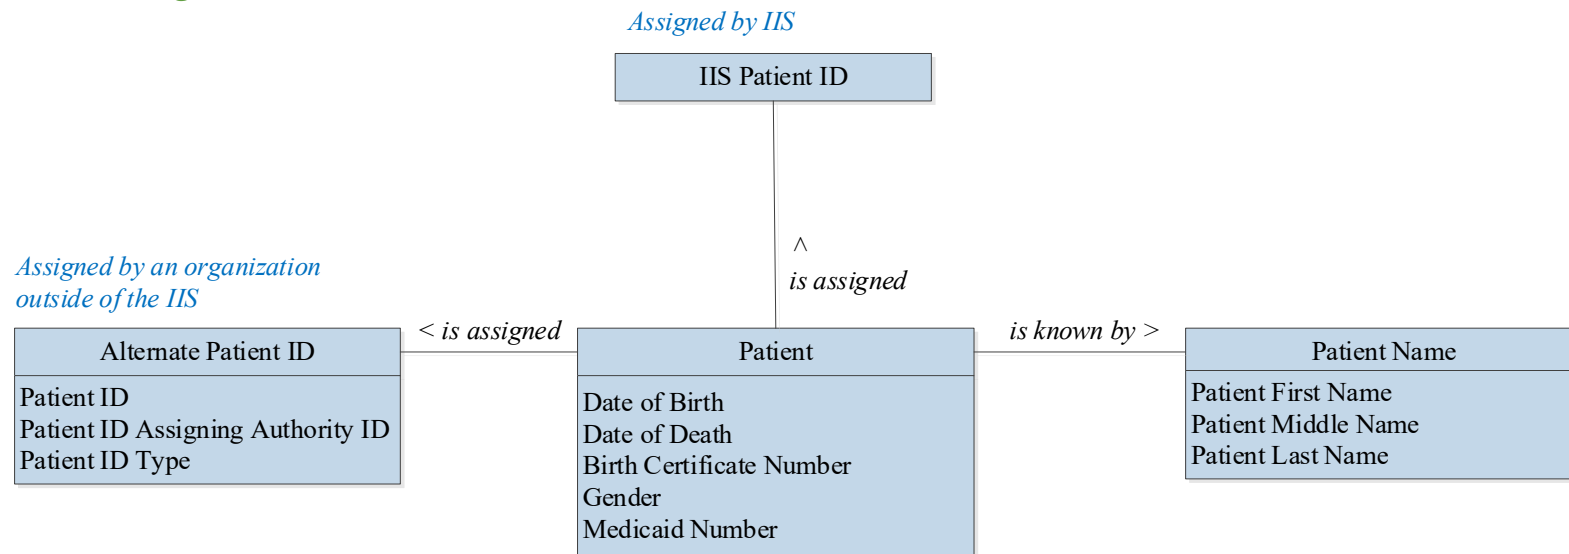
Assigned by IIS

IIS Patient ID

^
is assigned

Assigned by an organization outside of the IIS

< is assigned

Alternate Patient ID

Patient ID
Patient ID Assigning Authority ID
Patient ID Type

Patient

Date of Birth
Date of Death
Birth Certificate Number
Gender
Medicaid Number

is known by >

Patient Name

Patient First Name
Patient Middle Name
Patient Last Name